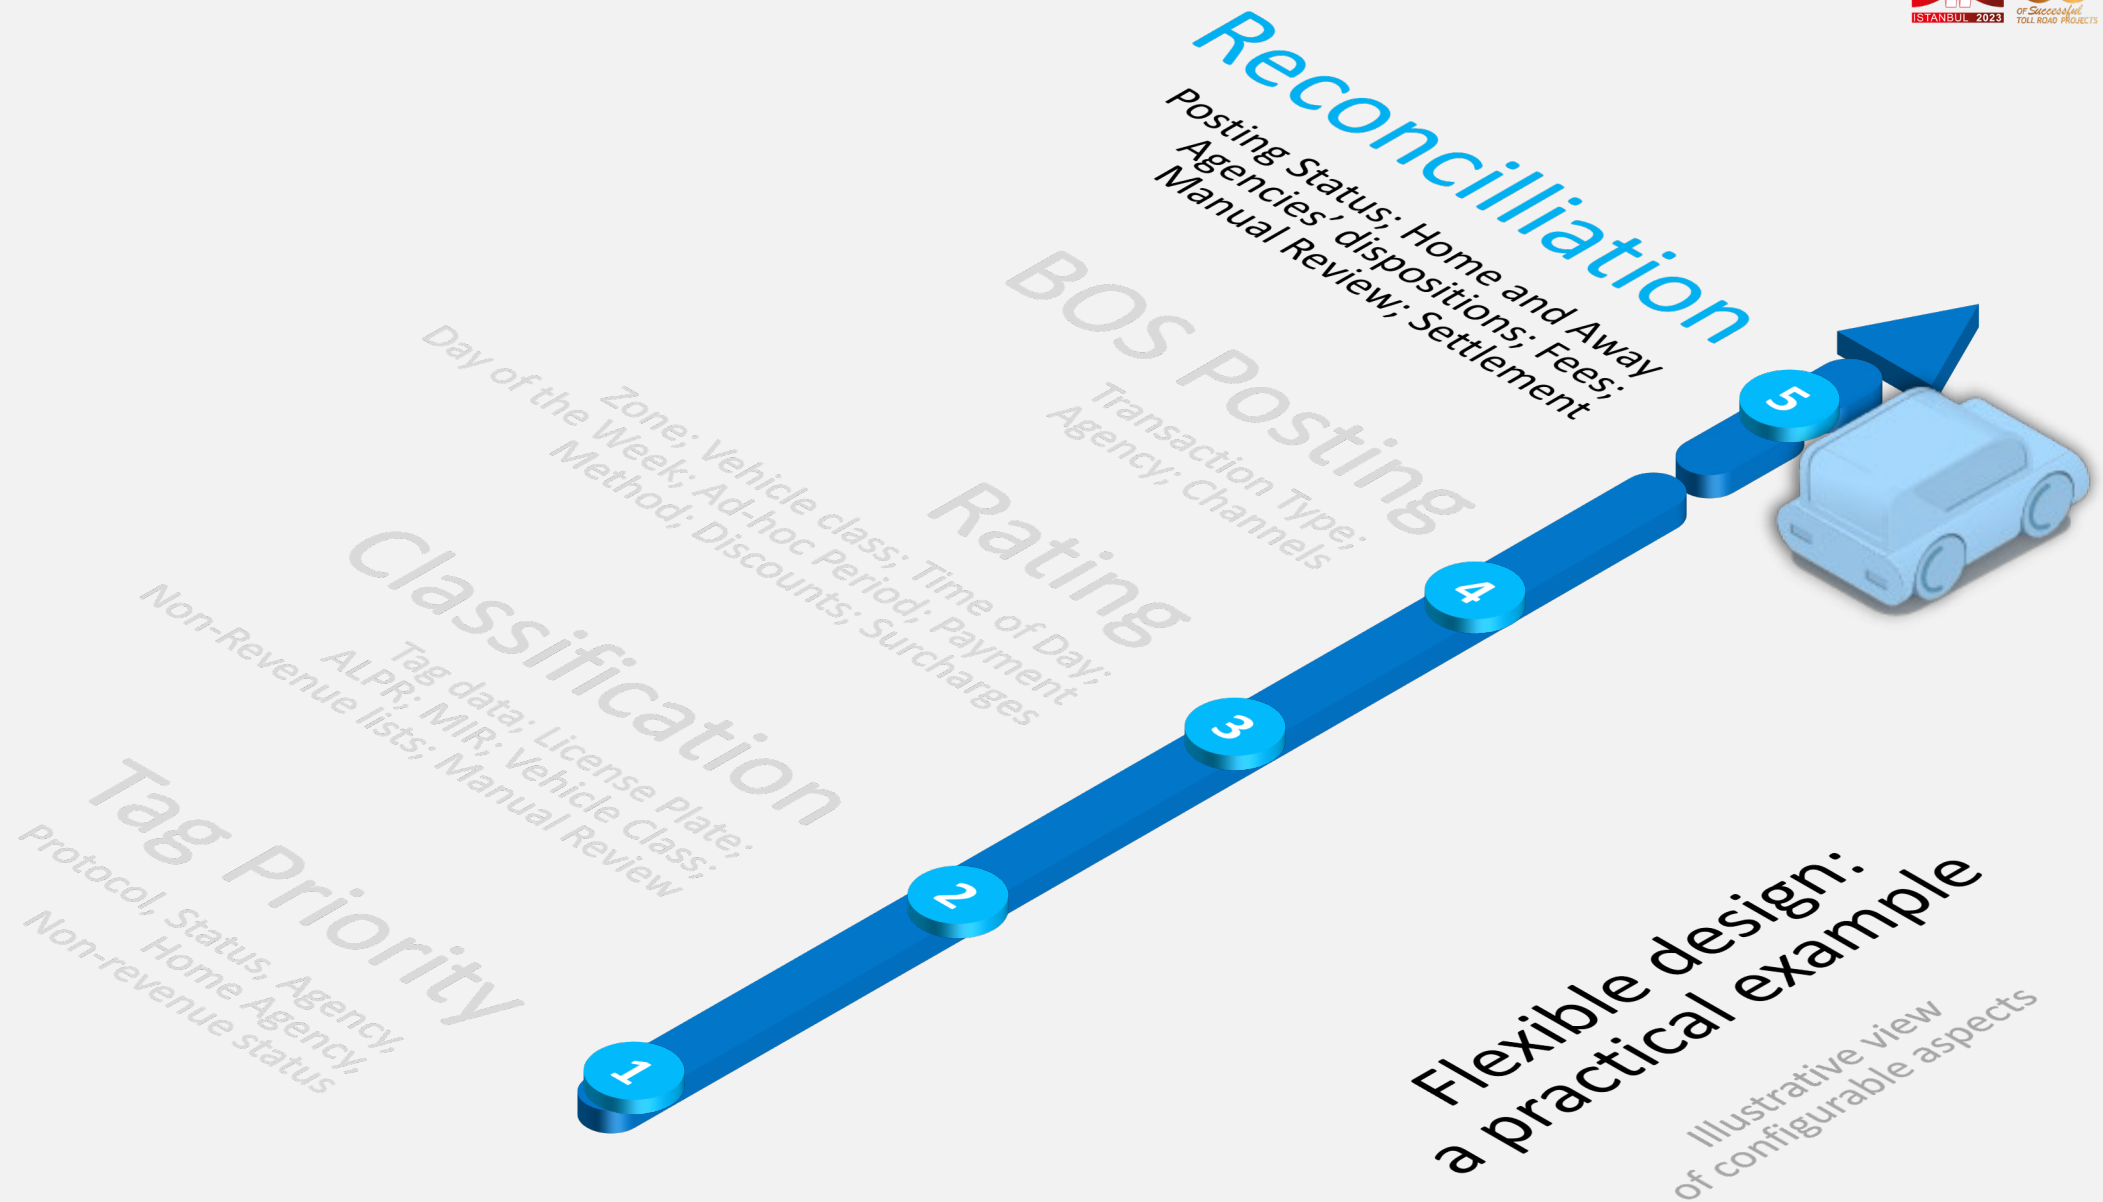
ISTANBUL 2023

OF Successful TOLL ROAD PROJECTS

Reconcilliation

Posting Status; Home and Away Agencies' dispositions; Fees; Manual Review; Settlement

BOS Posting

Transaction Type; Agency; Channels

Rating

Zone; Vehicle class; Time of Day; Day of the Week; Ad-hoc Period; Payment Method; Discounts; Surcharges

Classification

Tag data; License Plate; ALPR; MIR; Vehicle Class; Non-Revenue lists; Manual Review

Tag Priority

Protocol, Status, Agency, Home Agency, Non-revenue status

5

4

3

2

1

Flexible design: a practical example

Illustrative view of configurable aspects